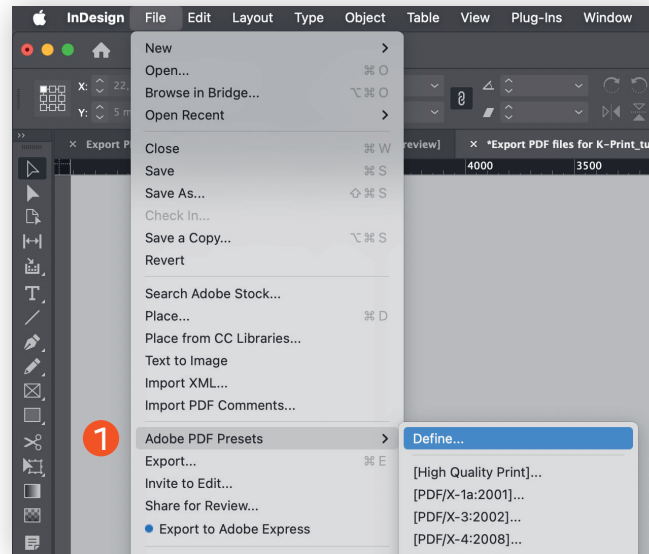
InDesign File Edit Layout Type Object Table View Plug-Ins Window

X: 22,
Y: 5 m

Export P
review]
*Export PDF files for K-Print_tu
4000
3500

New
Open... ⌘O
Browse in Bridge... ⌥⌘O
Open Recent

Close ⌘W
Save ⌘S
Save As... ⇧⌘S
Check In...
Save a Copy... ⌥⌘S
Revert

Search Adobe Stock...
Place... ⌘D
Place from CC Libraries...
Text to Image
Import XML...
Import PDF Comments...

1

Adobe PDF Presets
Export... ⌘E
Invite to Edit...
Share for Review...
Export to Adobe Express

Define...
[High Quality Print]...
[PDF/X-1a:2001]...
[PDF/X-3:2002]...
[PDF/X-4:2008]...